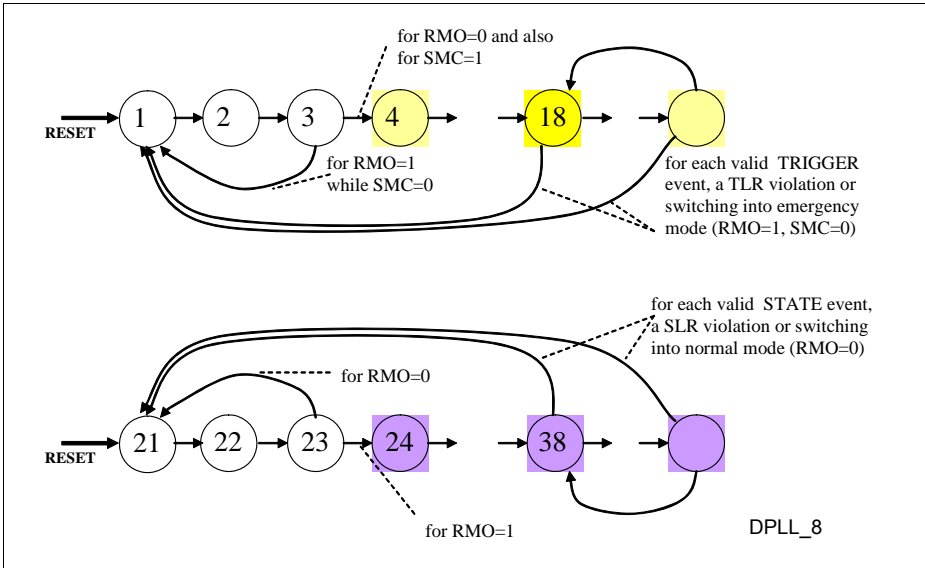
for RMO=0 and also for SMC=1

RESET

1

2

3

4

18

for RMO=1 while SMC=0

for each valid TRIGGER event, a TLR violation or switching into emergency mode (RMO=1, SMC=0)

for each valid STATE event, a SLR violation or switching into normal mode (RMO=0)

for RMO=0

RESET

21

22

23

24

38

for RMO=1

DPLL_8